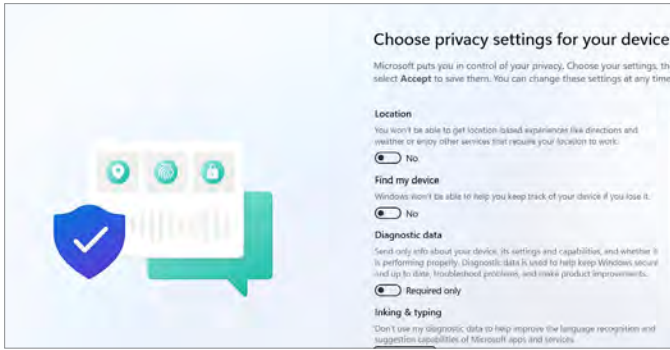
Choose privacy settings for your device

Microsoft puts you in control of your privacy. Choose your settings, then select **Accept** to save them. You can change these settings at any time.

Location

You won't be able to get location-based experiences like directions and weather or enjoy other services that require your location to work.

No

Find my device

Windows won't be able to help you keep track of your device if you lose it.

No

Diagnostic data

Send only info about your device, its settings and capabilities, and whether it is performing properly. Diagnostic data is used to help keep Windows secure and up to date, troubleshoot problems, and make product improvements.

Required only

Inking & typing

Don't use my diagnostic data to help improve the language recognition and suggestion capabilities of Microsoft apps and services.